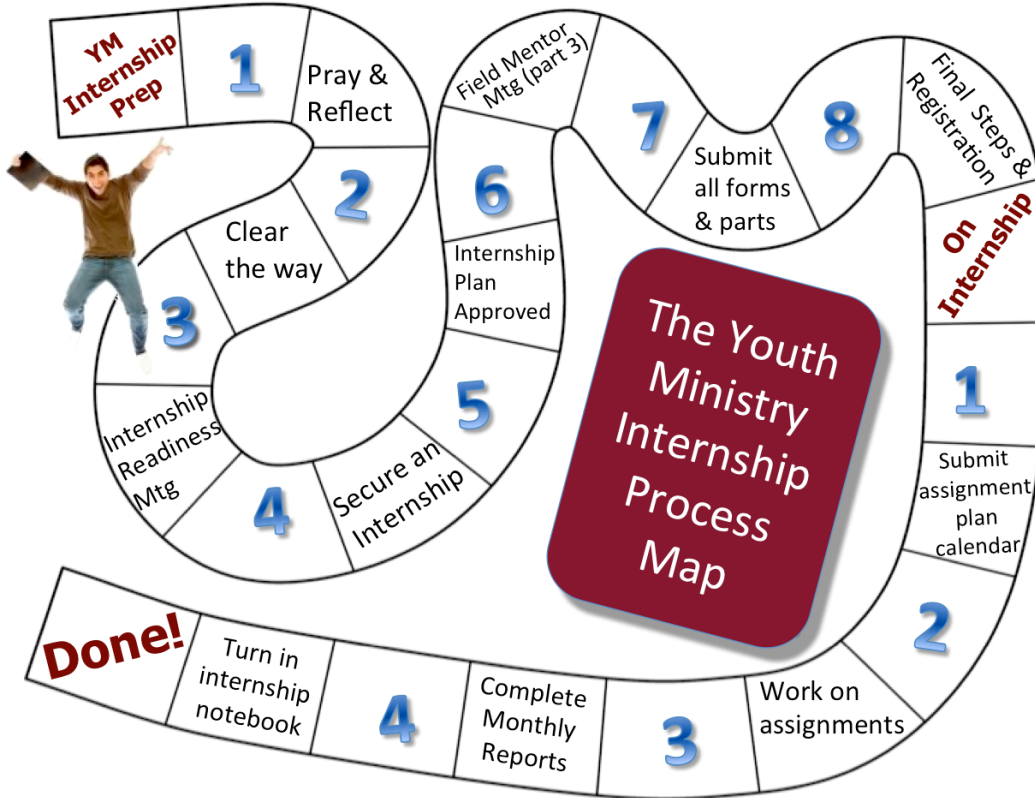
YM Internship Prep

1

Pray & Reflect

2

Clear the way

3

Internship Readiness Mtg

4

Secure an Internship

5

Internship Plan Approved

6

Field Mentor Mtg (part 3)

7

Submit all forms & parts

8

Final Steps & Registration

On Internship

1

Submit assignment plan calendar

2

Work on assignments

3

Complete Monthly Reports

4

Turn in internship notebook

Done!

The Youth Ministry Internship Process Map